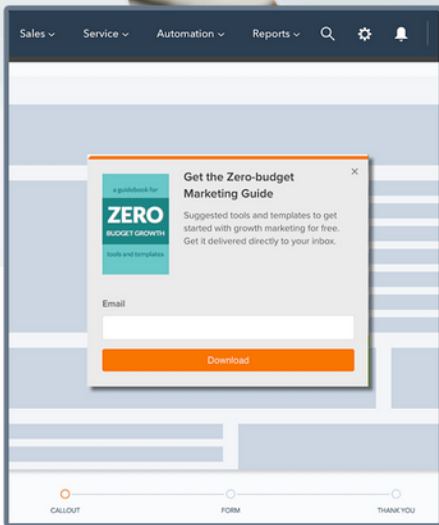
Sales ⌄ Service ⌄ Automation ⌄ Reports ⌄

a guidebook for
ZERO
BUDGET GROWTH
tools and templates

Get the Zero-budget Marketing Guide

×

Suggested tools and templates to get started with growth marketing for free. Get it delivered directly to your inbox.

Email

Download

CALLOUT FORM THANK YOU